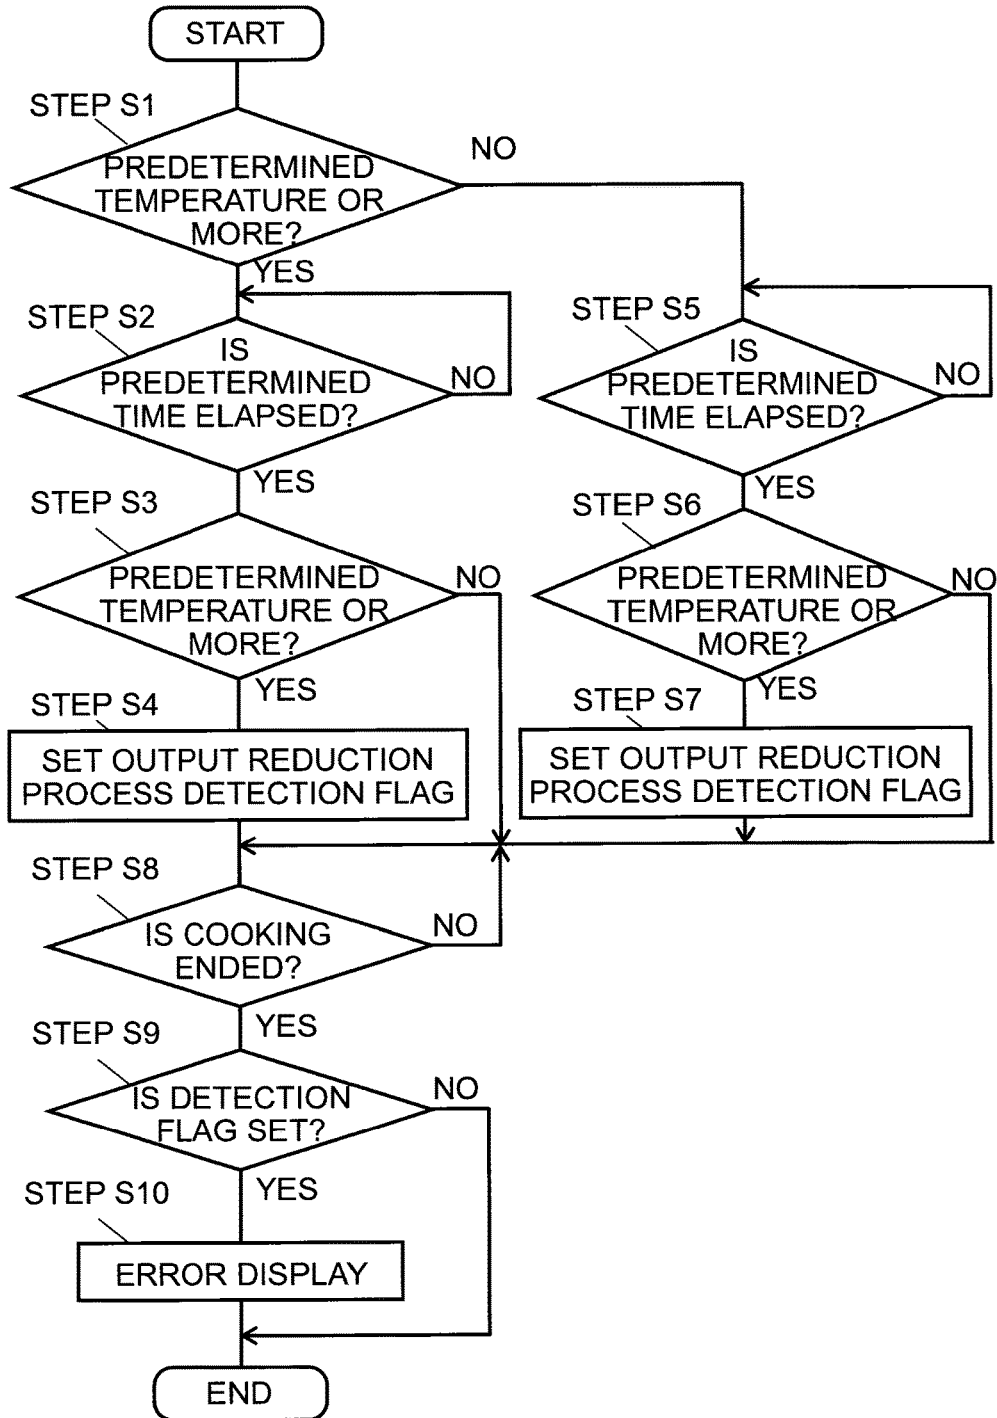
START

STEP S1

PREDETERMINED TEMPERATURE OR MORE?

NO

YES

STEP S2

IS PREDETERMINED TIME ELAPSED?

NO

STEP S5

IS PREDETERMINED TIME ELAPSED?

NO

YES

STEP S3

PREDETERMINED TEMPERATURE OR MORE?

NO

YES

STEP S6

PREDETERMINED TEMPERATURE OR MORE?

NO

YES

STEP S4

SET OUTPUT REDUCTION PROCESS DETECTION FLAG

YES

STEP S7

SET OUTPUT REDUCTION PROCESS DETECTION FLAG

STEP S8

IS COOKING ENDED?

NO

YES

STEP S9

IS DETECTION FLAG SET?

NO

YES

STEP S10

ERROR DISPLAY

END